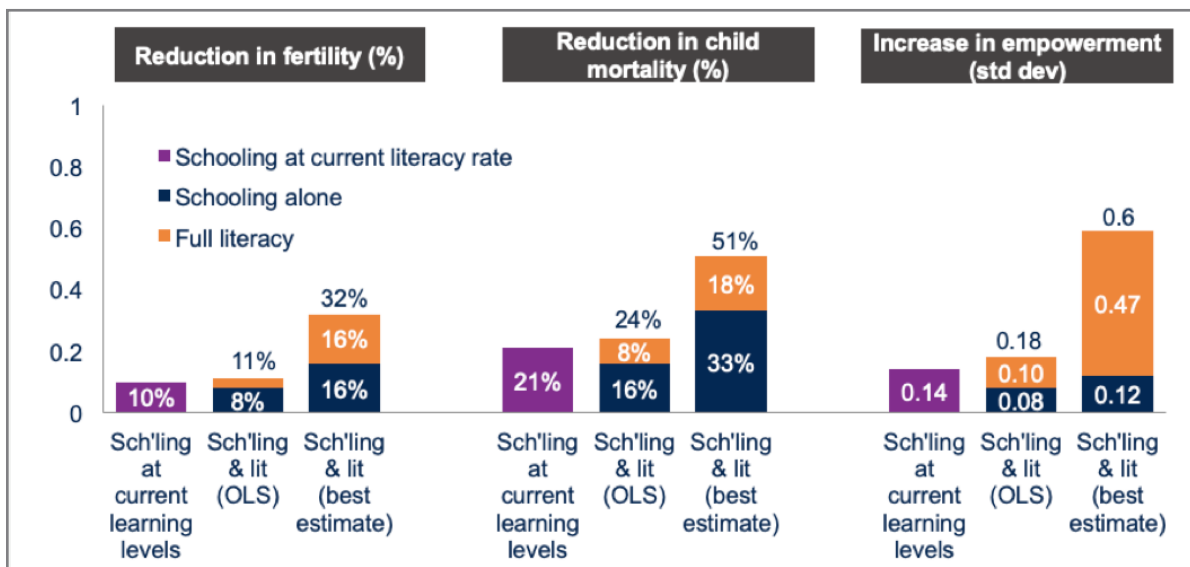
Reduction in fertility (%)

Reduction in child mortality (%)

Increase in empowerment (std dev)

1
0.8
0.6
0.4
0.2
0

Schooling at current literacy rate
Schooling alone
Full literacy

10%
11%
8%
32%
16%
16%

21%
24%
8%
16%
51%
18%
33%

0.14
0.18
0.10
0.08
0.6
0.47
0.12

Sch'ling at current learning levels
Sch'ling & lit (OLS)
Sch'ling & lit (best estimate)

Sch'ling at current learning levels
Sch'ling & lit (OLS)
Sch'ling & lit (best estimate)

Sch'ling at current learning levels
Sch'ling & lit (OLS)
Sch'ling & lit (best estimate)